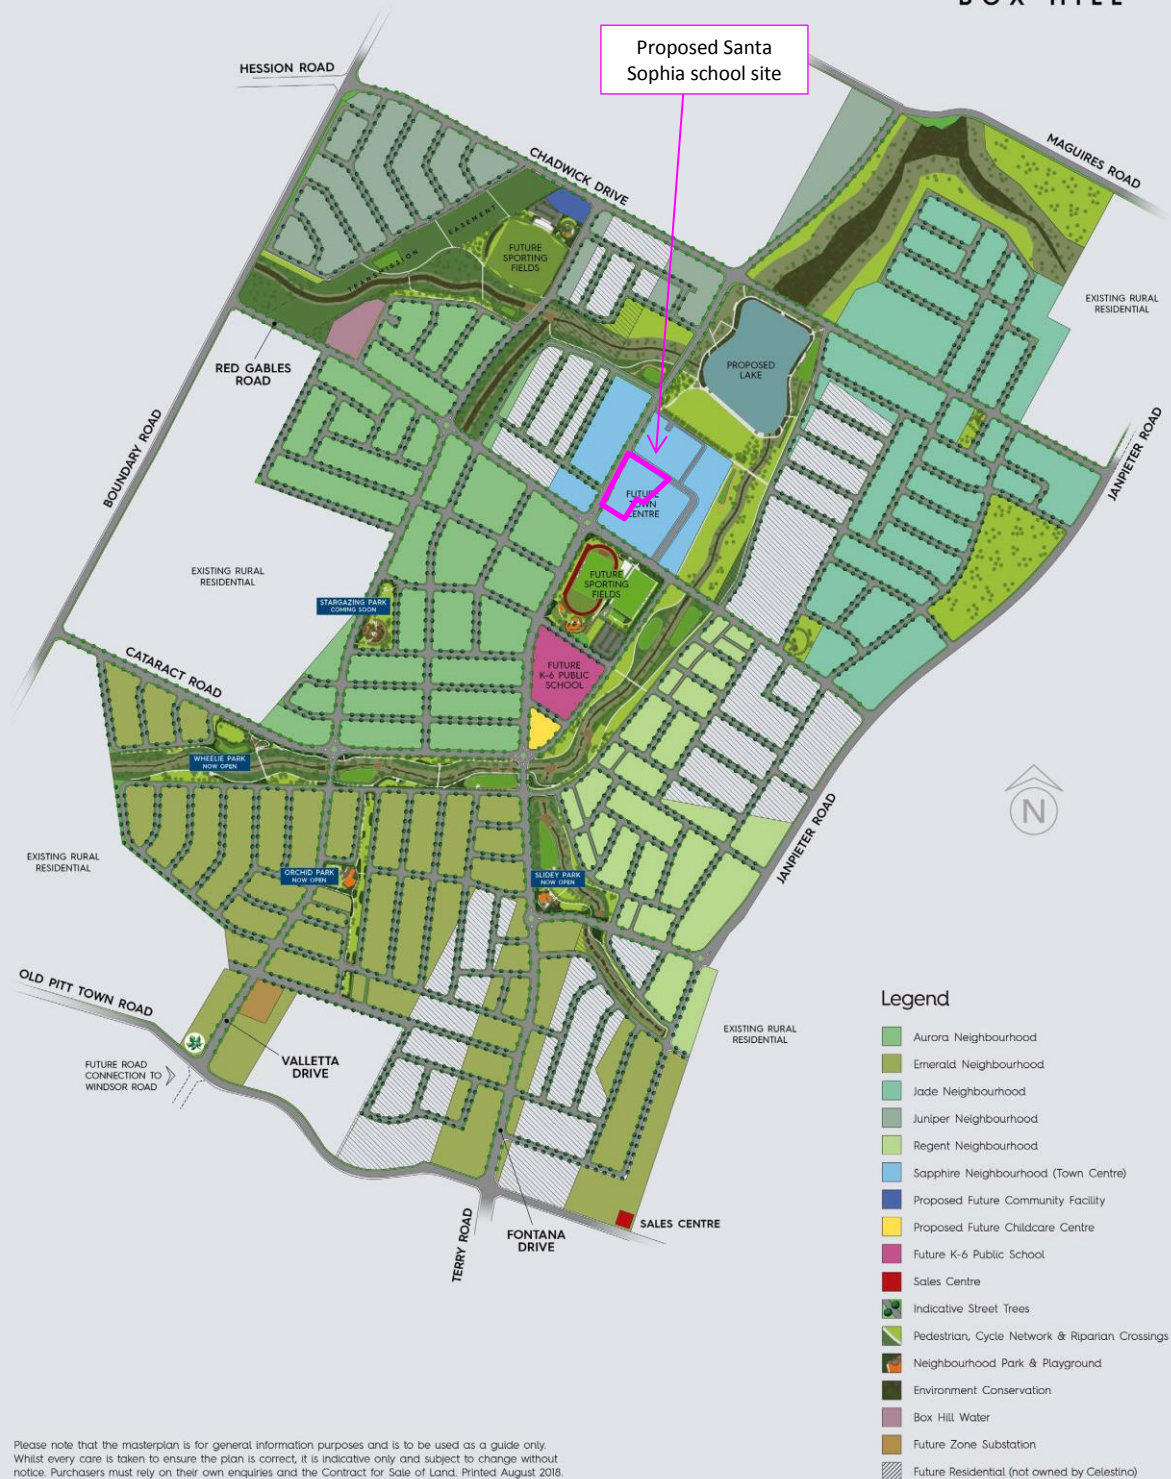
BOX HILL

Proposed Santa Sophia school site

HESSION ROAD

CHADWICK DRIVE

MAGUIRES ROAD

TRANSMISSION EASEMENT

FUTURE SPORTING FIELDS

EXISTING RURAL RESIDENTIAL

PROPOSED LAKE

RED GABLES ROAD

BOUNDARY ROAD

JANPIETER ROAD

FUTURE TOWN CENTRE

EXISTING RURAL RESIDENTIAL

FUTURE SPORTING FIELDS

STARGAZING PARK COMING SOON

CATARACT ROAD

FUTURE K-6 PUBLIC SCHOOL

WHEELIE PARK NOW OPEN

N

JANPIETER ROAD

EXISTING RURAL RESIDENTIAL

ORCHID PARK NOW OPEN

SLIDEY PARK NOW OPEN

OLD PITT TOWN ROAD

Legend

EXISTING RURAL RESIDENTIAL

FUTURE ROAD CONNECTION TO WINDSOR ROAD

VALLETTA DRIVE

TERRY ROAD

FONTANA DRIVE

SALES CENTRE

Aurora Neighbourhood
Emerald Neighbourhood
Jade Neighbourhood
Juniper Neighbourhood
Regent Neighbourhood
Sapphire Neighbourhood (Town Centre)
Proposed Future Community Facility
Proposed Future Childcare Centre
Future K-6 Public School
Sales Centre
Indicative Street Trees
Pedestrian, Cycle Network & Riparian Crossings
Neighbourhood Park & Playground
Environment Conservation
Box Hill Water
Future Zone Substation
Future Residential (not owned by Celestino)

Please note that the masterplan is for general information purposes and is to be used as a guide only. Whilst every care is taken to ensure the plan is correct, it is indicative only and subject to change without notice. Purchasers must rely on their own enquiries and the Contract for Sale of Land. Printed August 2018.